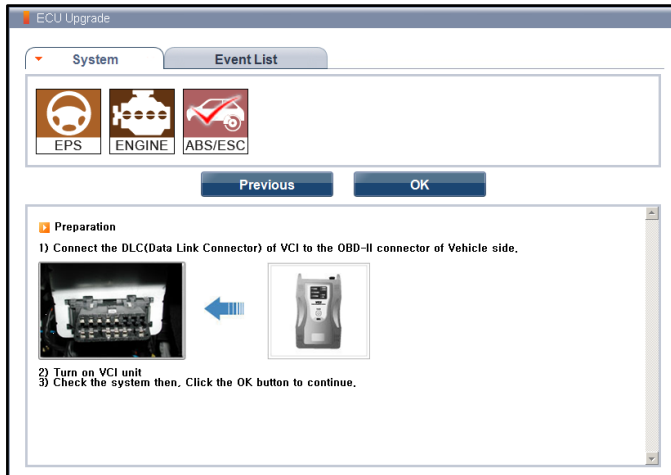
ECU Upgrade

System | Event List

EPS
ENGINE
ABS/ESC

Previous
OK

Preparation

1) Connect the DLC(Data Link Connector) of VCI to the OBD-II connector of Vehicle side.

2) Turn on VCI unit
3) Check the system then. Click the OK button to continue.